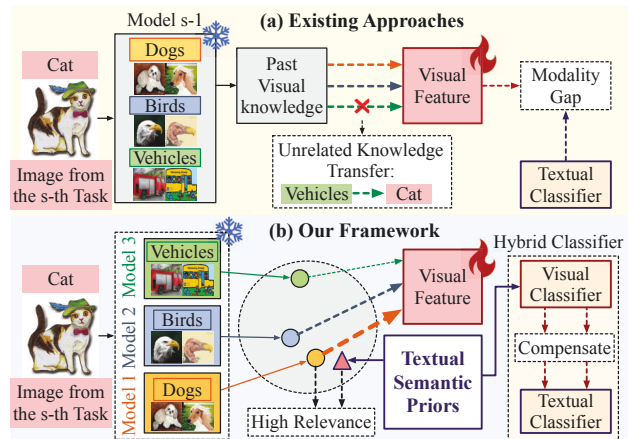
(a) Existing Approaches

Model s-1

Cat

Dogs

Birds

Vehicles

Image from the s-th Task

Past Visual knowledge

Visual Feature

Modality Gap

Unrelated Knowledge Transfer:

Vehicles

Cat

Textual Classifier

(b) Our Framework

Hybrid Classifier

Cat

Model 3

Vehicles

Model 2

Birds

Model 1

Dogs

Image from the s-th Task

Visual Feature

Visual Classifier

Compensate

Textual Semantic Priors

Textual Classifier

High Relevance